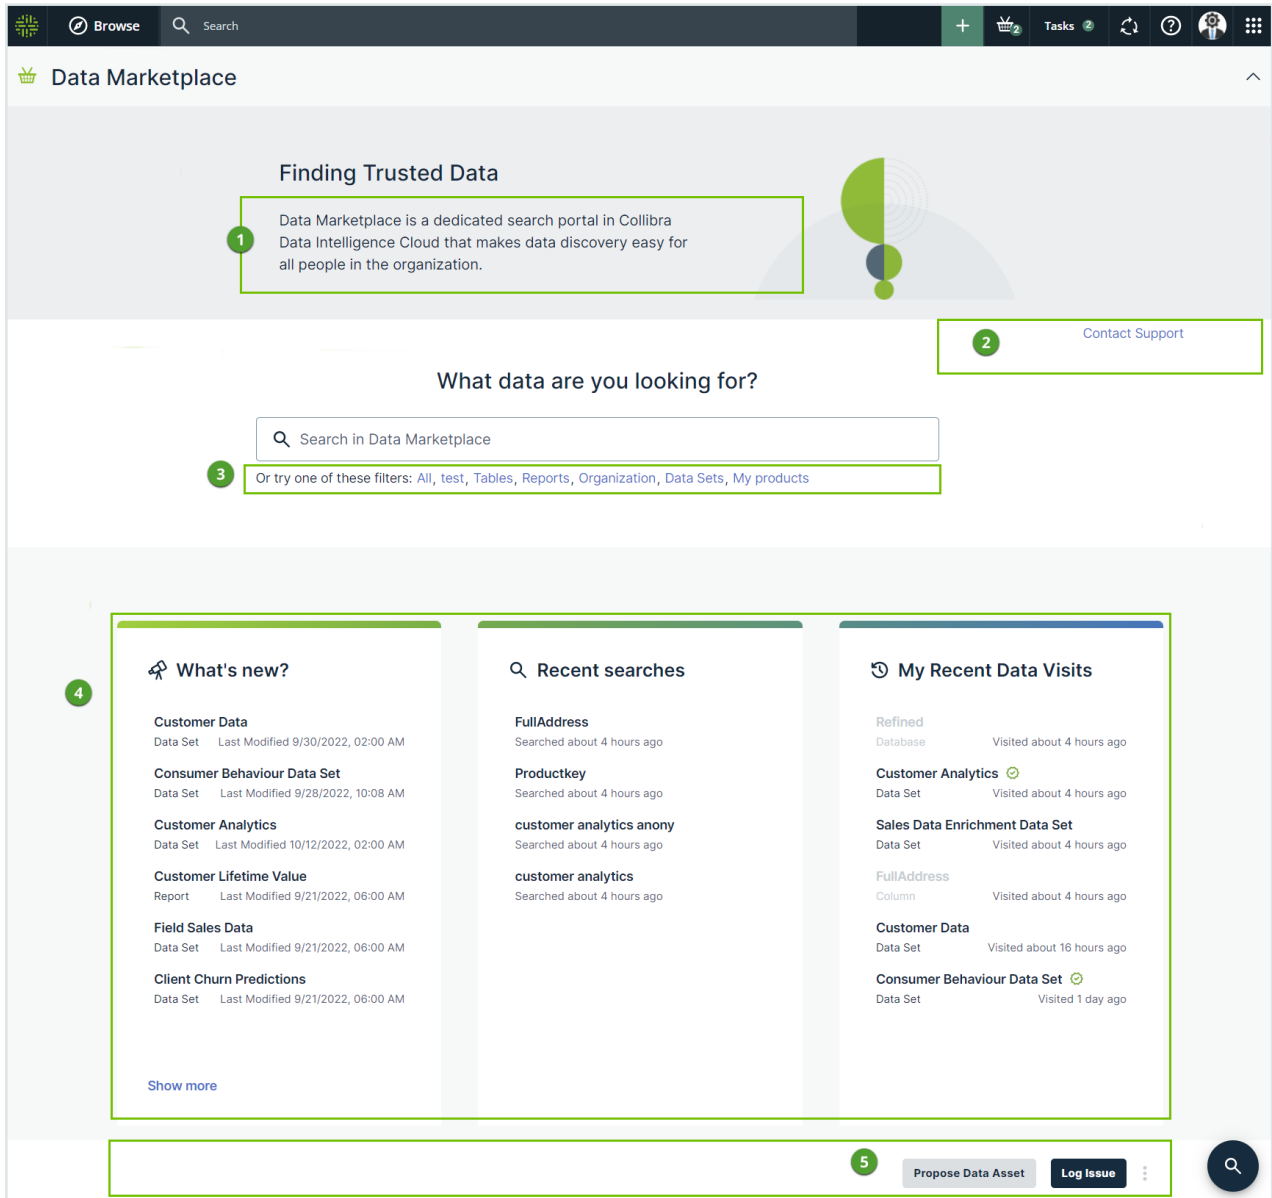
Browse Search
Tasks 2

Data Marketplace

Finding Trusted Data

1 Data Marketplace is a dedicated search portal in Collibra Data Intelligence Cloud that makes data discovery easy for all people in the organization.

2 Contact Support

What data are you looking for?

Search in Data Marketplace

3 Or try one of these filters: All, test, Tables, Reports, Organization, Data Sets, My products

4

What's new?

Customer Data
Data Set Last Modified 9/30/2022, 02:00 AM

Consumer Behaviour Data Set
Data Set Last Modified 9/28/2022, 10:08 AM

Customer Analytics
Data Set Last Modified 10/12/2022, 02:00 AM

Customer Lifetime Value
Report Last Modified 9/21/2022, 06:00 AM

Field Sales Data
Data Set Last Modified 9/21/2022, 06:00 AM

Client Churn Predictions
Data Set Last Modified 9/21/2022, 06:00 AM

Show more

Recent searches

FullAddress
Searched about 4 hours ago

Productkey
Searched about 4 hours ago

customer analytics anony
Searched about 4 hours ago

customer analytics
Searched about 4 hours ago

My Recent Data Visits

Refined
Database Visited about 4 hours ago

Customer Analytics
Data Set Visited about 4 hours ago

Sales Data Enrichment Data Set
Data Set Visited about 4 hours ago

FullAddress
Column Visited about 4 hours ago

Customer Data
Data Set Visited about 16 hours ago

Consumer Behaviour Data Set
Data Set Visited 1 day ago

5 Propose Data Asset Log Issue